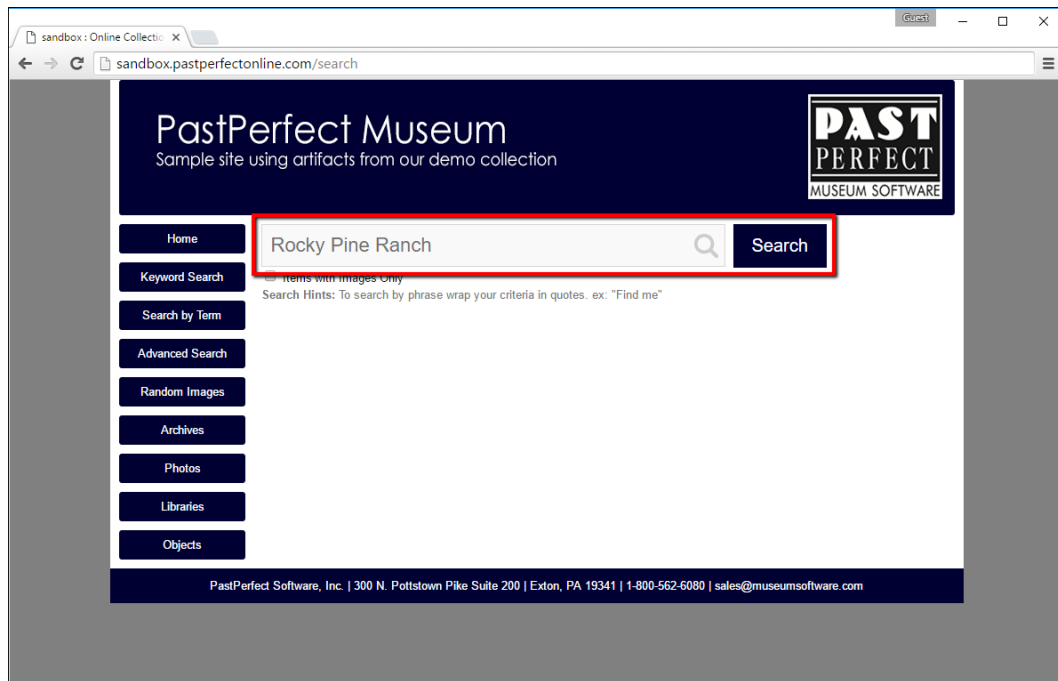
sandbox : Online Collectio ×

Guest

sandbox.pastperfectonline.com/search

PastPerfect Museum
Sample site using artifacts from our demo collection

PAST PERFECT MUSEUM SOFTWARE

Home
Keyword Search
Search by Term
Advanced Search
Random Images
Archives
Photos
Libraries
Objects

Rocky Pine Ranch

Search

Items with Images Only

**Search Hints:** To search by phrase wrap your criteria in quotes. ex: "Find me"

PastPerfect Software, Inc. | 300 N. Pottstown Pike Suite 200 | Exton, PA 19341 | 1-800-562-6080 | sales@museumsoftware.com